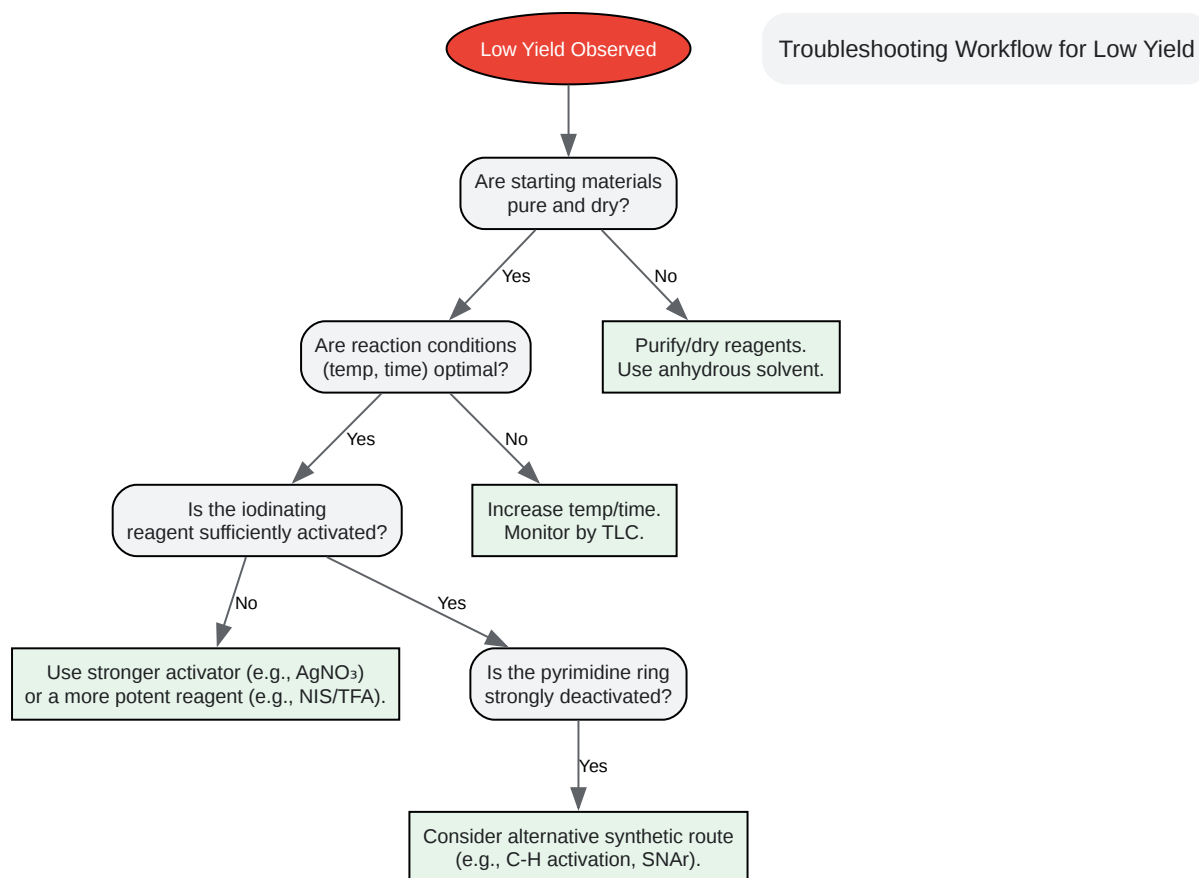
Troubleshooting Workflow for Low Yield

Low Yield Observed

Are starting materials pure and dry?

Yes

No

Purify/dry reagents. Use anhydrous solvent.

Are reaction conditions (temp, time) optimal?

Yes

No

Increase temp/time. Monitor by TLC.

Is the iodinating reagent sufficiently activated?

No

Yes

Use stronger activator (e.g., $AgNO_3$) or a more potent reagent (e.g., NIS/TFA).

Is the pyrimidine ring strongly deactivated?

Yes

Consider alternative synthetic route (e.g., C-H activation, SNAr).